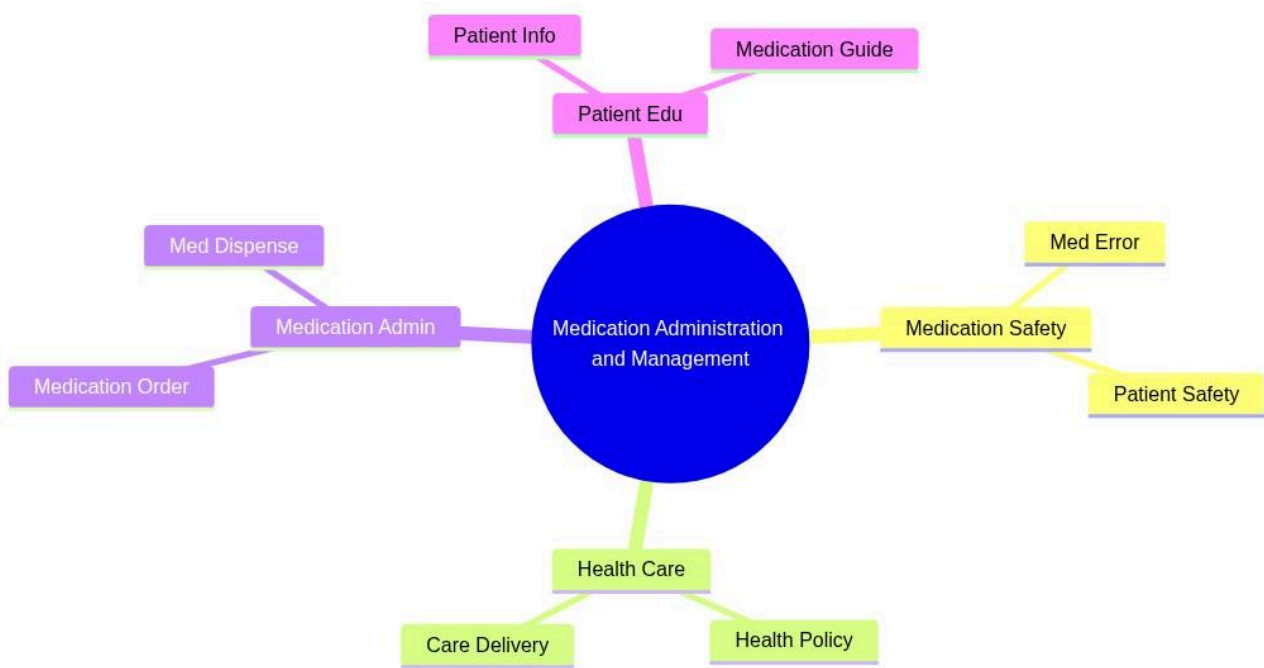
Patient Info

Medication Guide

Patient Edu

Med Dispense

Medication Admin

Medication Order

Medication Administration and Management

Med Error

Medication Safety

Patient Safety

Health Care

Care Delivery

Health Policy